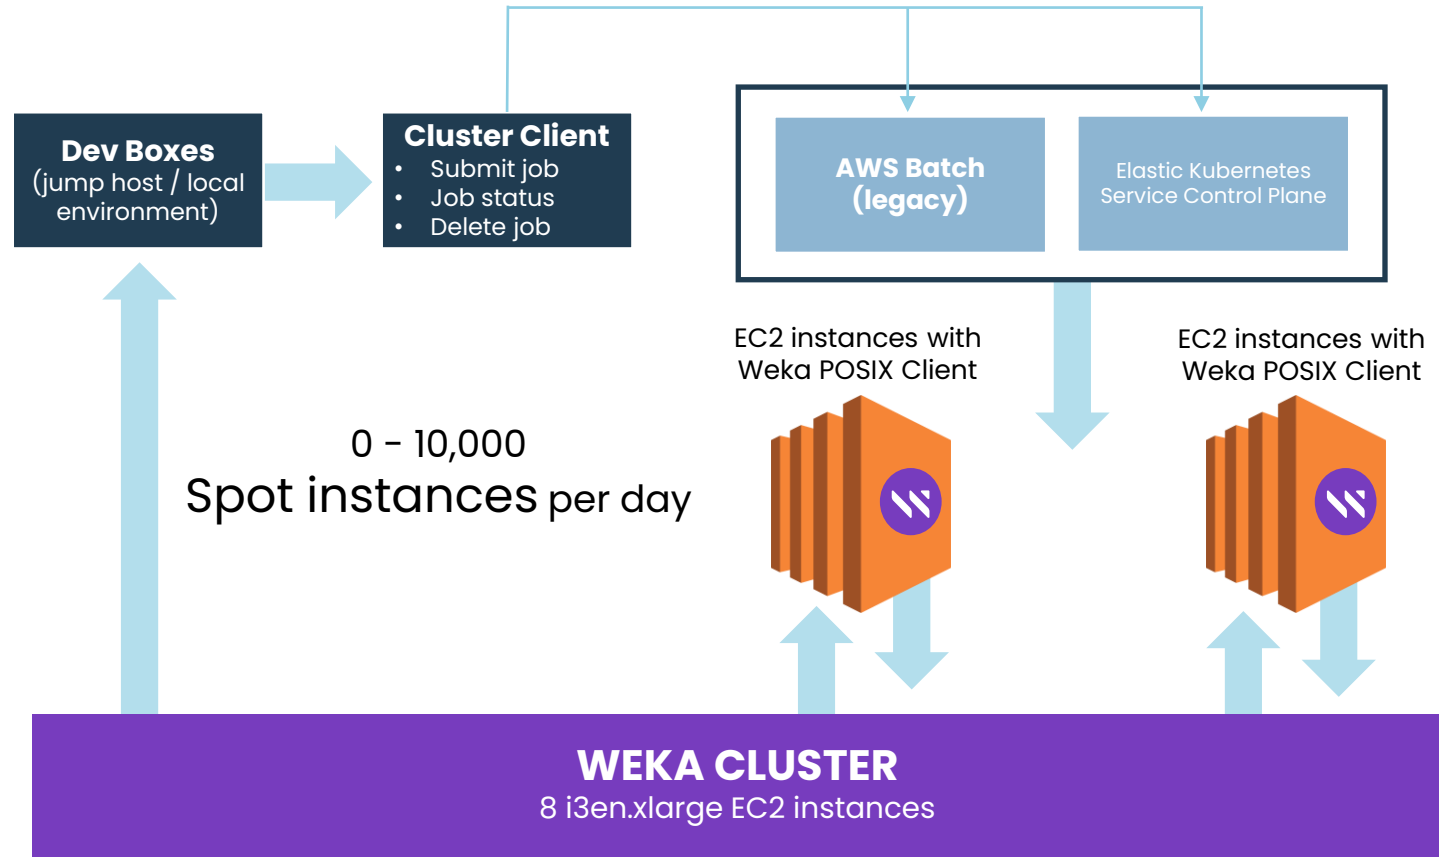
Dev Boxes
(jump host / local environment)

Cluster Client
- Submit job
- Job status
- Delete job

AWS Batch (legacy)

Elastic Kubernetes Service Control Plane

EC2 instances with Weka POSIX Client

EC2 instances with Weka POSIX Client

0 - 10,000
Spot instances per day

WEKA CLUSTER
8 i3en.xlarge EC2 instances